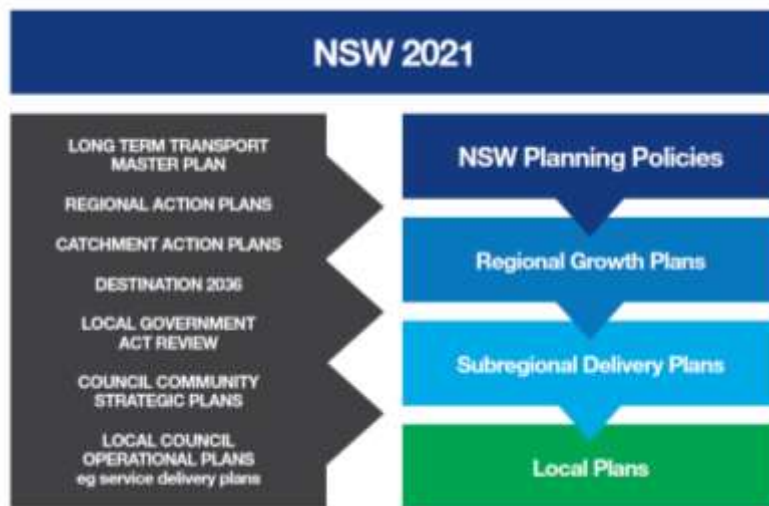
NSW 2021

LONG TERM TRANSPORT MASTER PLAN

REGIONAL ACTION PLANS

CATCHMENT ACTION PLANS

DESTINATION 2036

LOCAL GOVERNMENT ACT REVIEW

COUNCIL COMMUNITY STRATEGIC PLANS

LOCAL COUNCIL OPERATIONAL PLANS
eg service delivery plans

NSW Planning Policies

Regional Growth Plans

Subregional Delivery Plans

Local Plans